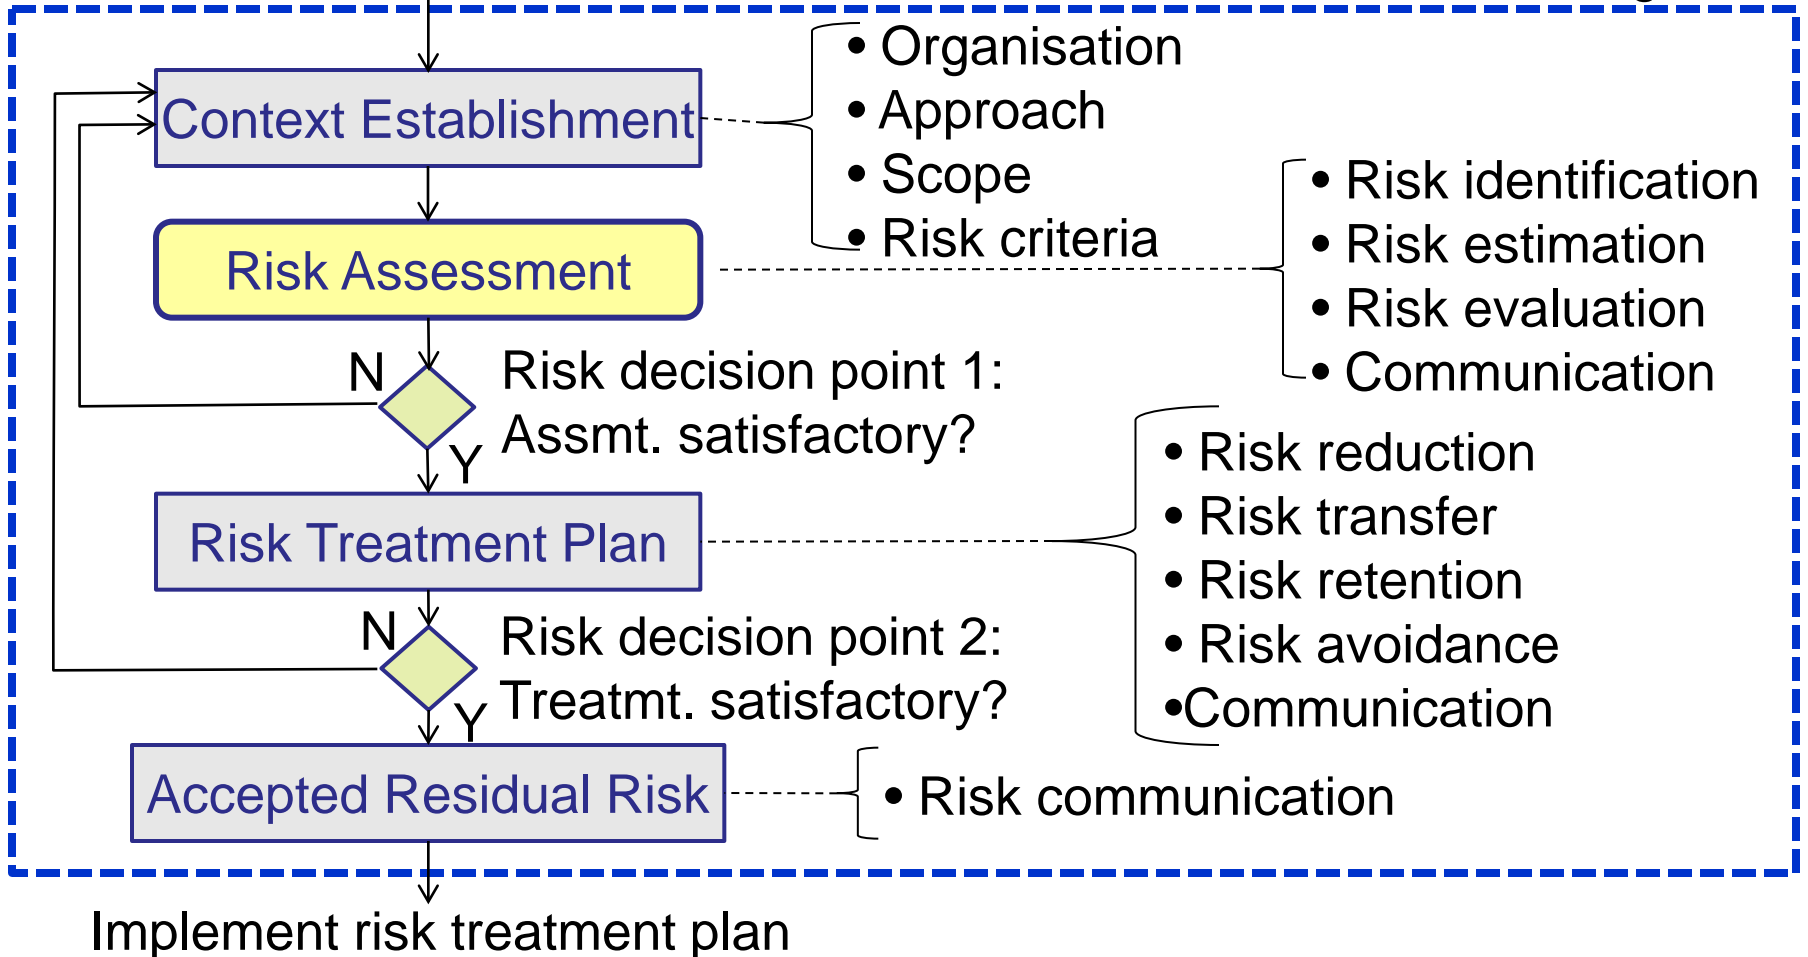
Context Establishment

• Organisation
• Approach
• Scope
• Risk criteria

Risk Assessment

• Risk identification
• Risk estimation
• Risk evaluation
• Communication

N

Risk decision point 1:
Assmt. satisfactory?

Y

Risk Treatment Plan

• Risk reduction
• Risk transfer
• Risk retention
• Risk avoidance
•Communication

N

Risk decision point 2:
Treatmt. satisfactory?

Y

Accepted Residual Risk

• Risk communication

Implement risk treatment plan